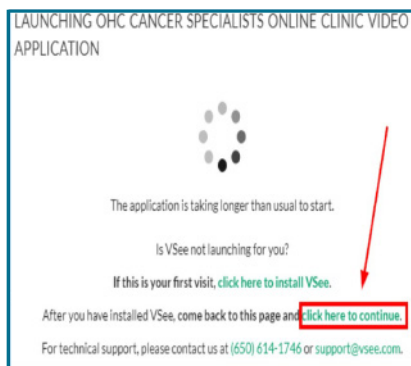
LAUNCHING OHC CANCER SPECIALISTS ONLINE CLINIC VIDEO APPLICATION

The application is taking longer than usual to start.

Is VSee not launching for you?

If this is your first visit, click here to install VSee.

After you have installed VSee, come back to this page and click here to continue.

For technical support, please contact us at (650) 614-1746 or support@vsee.com.